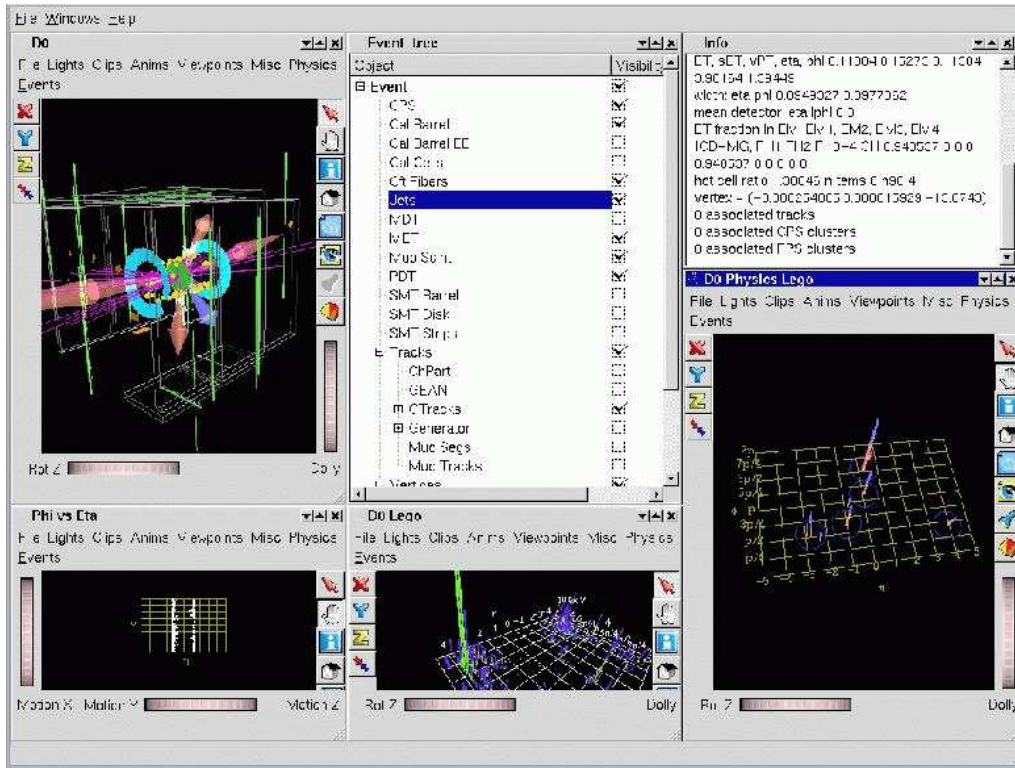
File Windows Help

D0
File Lights Clips Anims Viewpoints Misc Physics
Events
Rot Z
Dolly

Event tree

| Object | Visibility |
|---|---|
| Event | |
| CPS | ☑ |
| Cal Barrel | ☑ |
| Cal Barrel EE | ☐ |
| Cal Cells | ☐ |
| Cft Fibers | ☑ |
| Jets | ☑ |
| MDT | ☐ |
| MET | ☑ |
| Muo Scint. | ☑ |
| PDT | ☑ |
| SMT Barrel | ☐ |
| SMT Disk | ☐ |
| SMT Strips | ☐ |
| Tracks | ☑ |
| ChPart | ☐ |
| GEAN | ☐ |
| CTracks | ☑ |
| Generator | ☐ |
| Muo Segs | ☐ |
| Muo Tracks | ☐ |
| Vertces | ☑ |

Info
ET, sET, vPT, eta, phi 0.11004 0.15270 0.11004 0.90154 1.63449
width eta phi 0.0949027 0.0977052
mean detector eta phi 0 0
ET fraction in EM1, EM2, EM3, EM4
ICD-MG, FH1, FH2, FH3-4 0.11 0.940507 0 0 0
0.940507 0 0 0 0
hot cell ratio 1.00045 n tems 0 90 4
vertex = (-0.000254005 0.000015929 -15.0740)
0 associated tracks
0 associated CPS clusters
0 associated FPS clusters

D0 Physics Lego
File Lights Clips Anims Viewpoints Misc Physics
Events
Rot Z
Dolly

Phi vs Eta
File Lights Clips Anims Viewpoints Misc Physics
Events
Motion X Motion Y
Motion Z

D0 Lego
File Lights Clips Anims Viewpoints Misc Physics
Events
Rot Z
Dolly